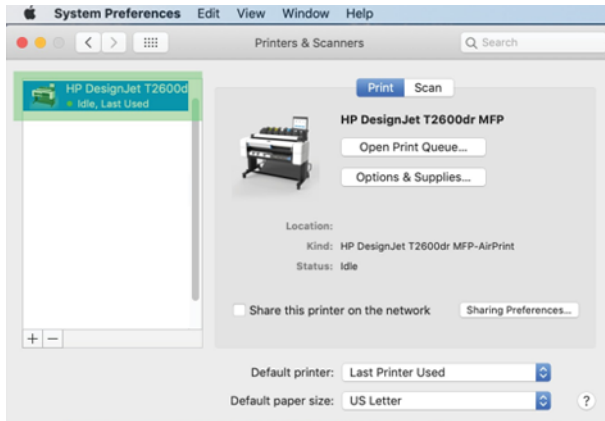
System Preferences Edit View Window Help

Printers & Scanners

Search

HP DesignJet T2600d
Idle, Last Used

Print Scan

HP DesignJet T2600dr MFP

Open Print Queue...

Options & Supplies...

Location:
Kind: HP DesignJet T2600dr MFP-AirPrint
Status: Idle

Share this printer on the network

Sharing Preferences...

+ −

Default printer: Last Printer Used

Default paper size: US Letter

?